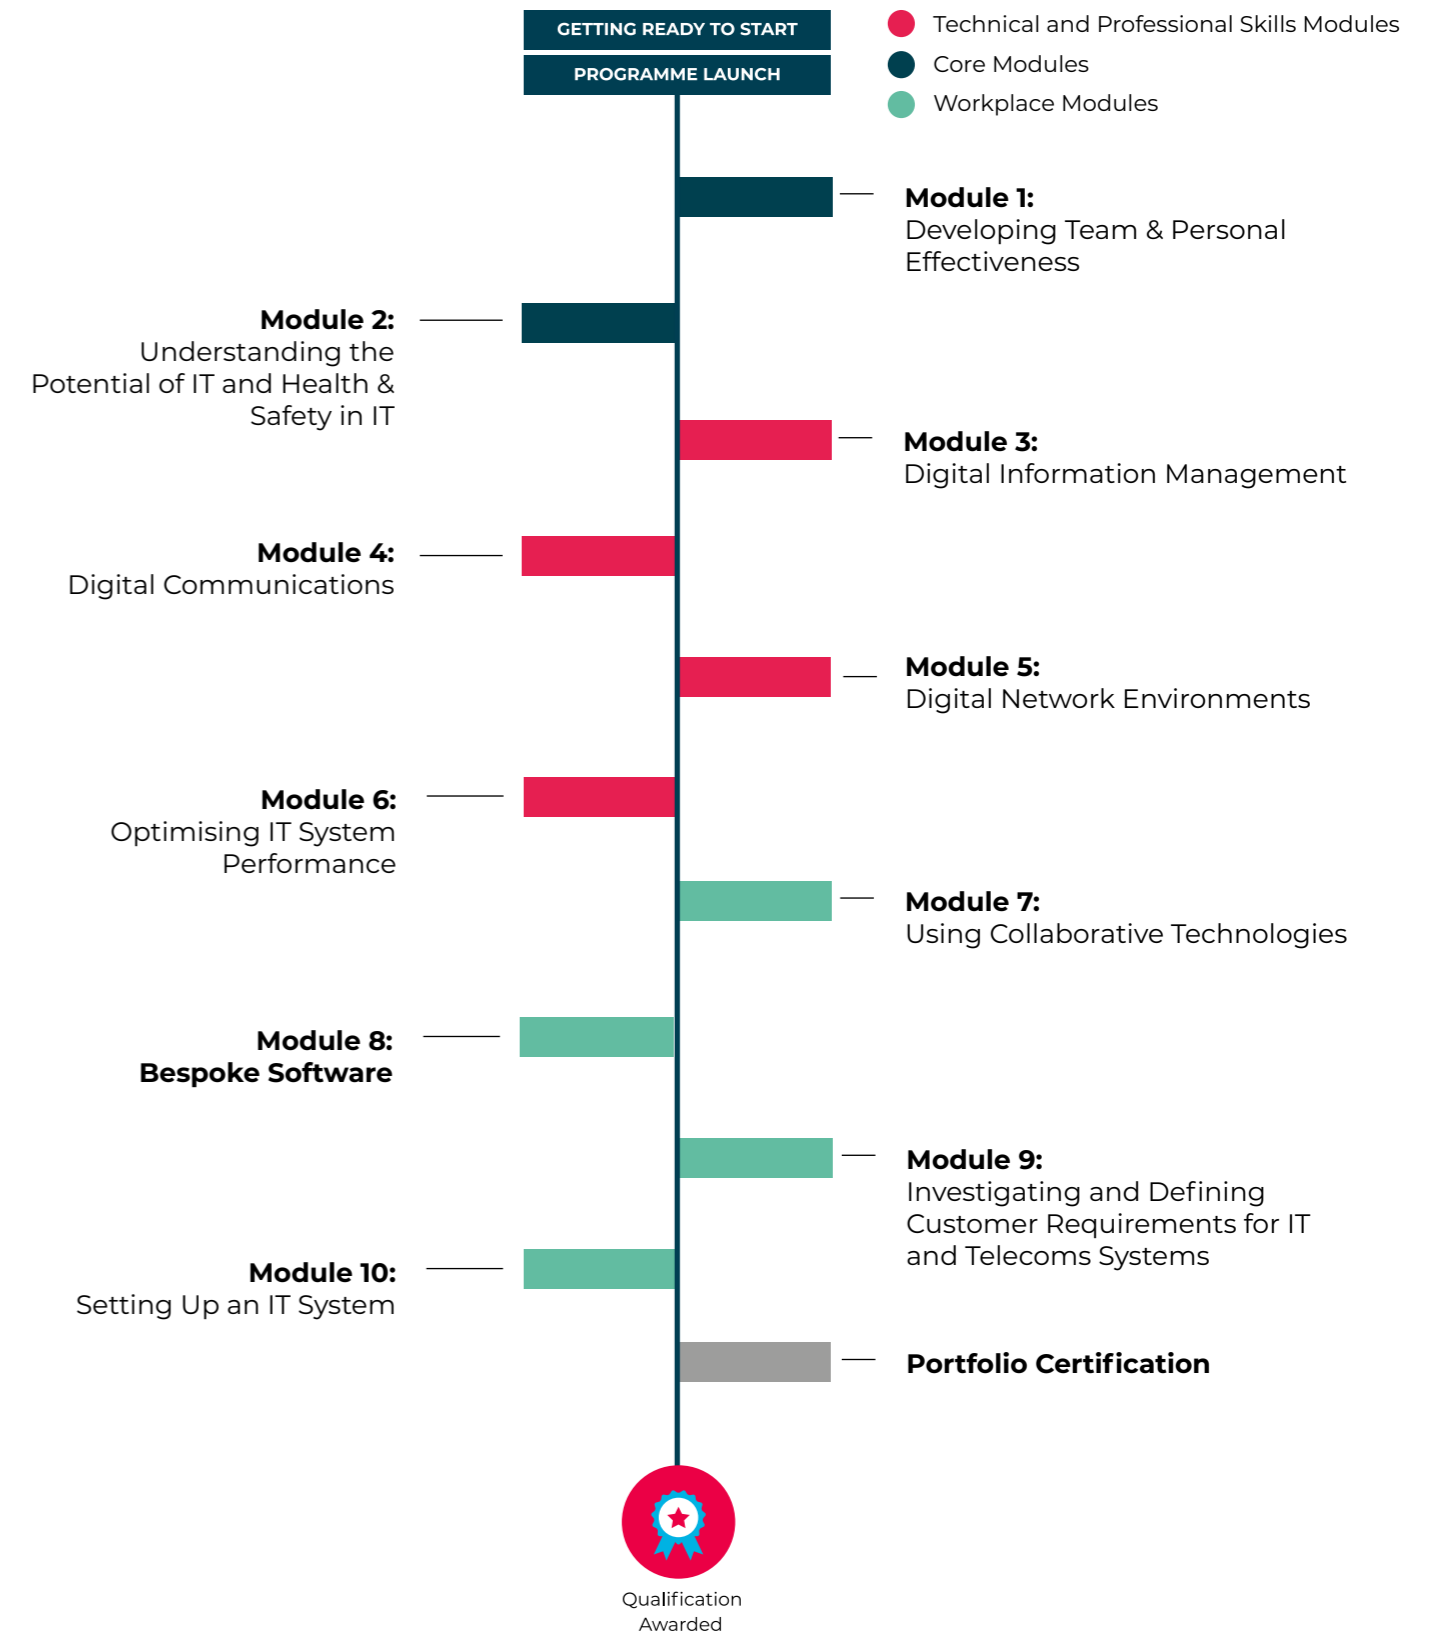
GETTING READY TO START
PROGRAMME LAUNCH

Technical and Professional Skills Modules
Core Modules
Workplace Modules

**Module 1:**
Developing Team & Personal Effectiveness

**Module 2:**
Understanding the Potential of IT and Health & Safety in IT

**Module 3:**
Digital Information Management

**Module 4:**
Digital Communications

**Module 5:**
Digital Network Environments

**Module 6:**
Optimising IT System Performance

**Module 7:**
Using Collaborative Technologies

**Module 8:**
**Bespoke Software**

**Module 9:**
Investigating and Defining Customer Requirements for IT and Telecoms Systems

**Module 10:**
Setting Up an IT System

**Portfolio Certification**

Qualification Awarded